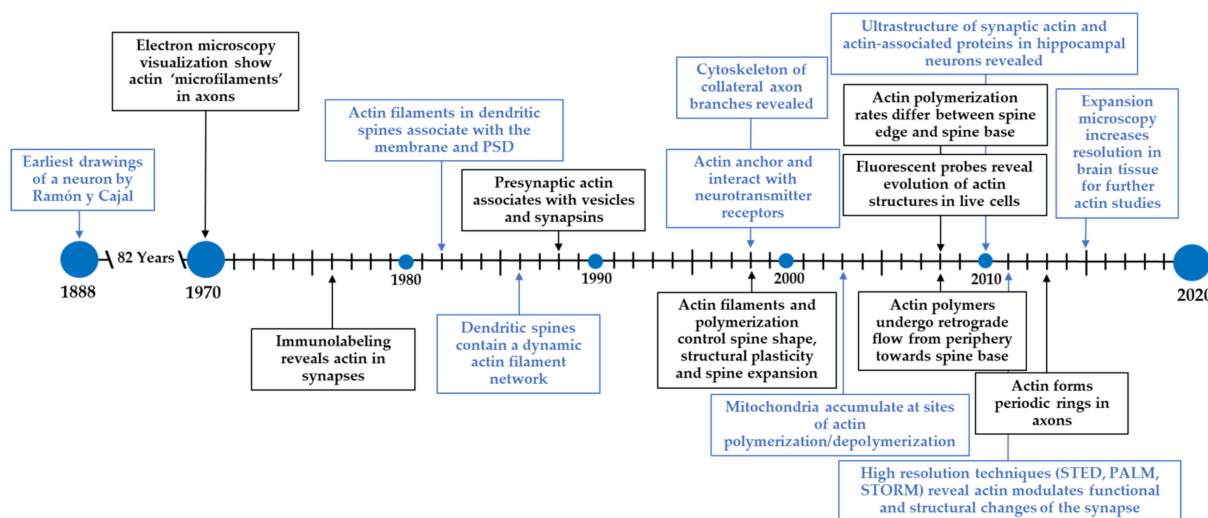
Earliest drawings of a neuron by Ramón y Cajal

Electron microscopy visualization show actin 'microfilaments' in axons

Actin filaments in dendritic spines associate with the membrane and PSD

Presynaptic actin associates with vesicles and synapsins

Cytoskeleton of collateral axon branches revealed

Actin anchor and interact with neurotransmitter receptors

Ultrastructure of synaptic actin and actin-associated proteins in hippocampal neurons revealed

Actin polymerization rates differ between spine edge and spine base

Fluorescent probes reveal evolution of actin structures in live cells

Expansion microscopy increases resolution in brain tissue for further actin studies

1888

82 Years

1970

1980

1990

2000

2010

2020

Immunolabeling reveals actin in synapses

Dendritic spines contain a dynamic actin filament network

Actin filaments and polymerization control spine shape, structural plasticity and spine expansion

Mitochondria accumulate at sites of actin polymerization/depolymerization

Actin polymers undergo retrograde flow from periphery towards spine base

Actin forms periodic rings in axons

High resolution techniques (STED, PALM, STORM) reveal actin modulates functional and structural changes of the synapse